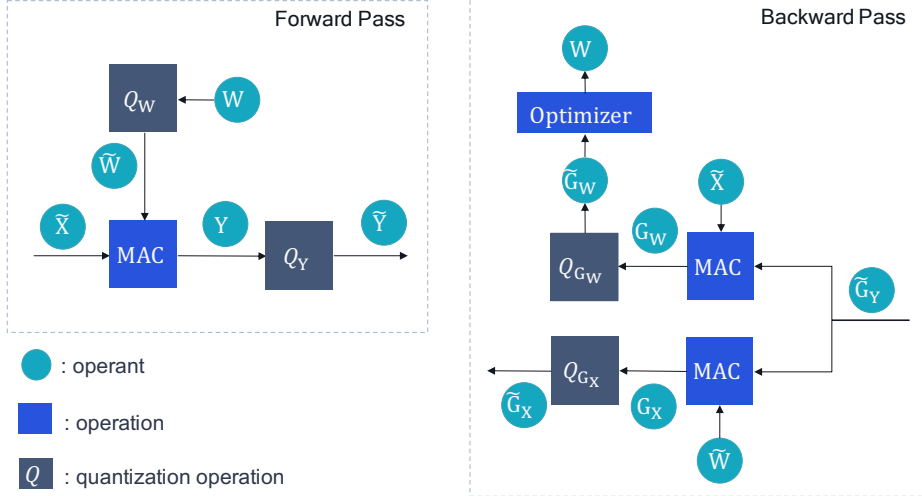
Forward Pass

$Q_W$

W

$\widetilde{W}$

$\widetilde{X}$

MAC

Y

$Q_Y$

$\widetilde{Y}$

Backward Pass

W

Optimizer

$\widetilde{G}_W$

$\widetilde{X}$

$G_W$

$Q_{G_W}$

MAC

$\widetilde{G}_Y$

$Q_{G_X}$

MAC

$\widetilde{G}_X$

$G_X$

$\widetilde{W}$

: operant

: operation

$Q$ : quantization operation